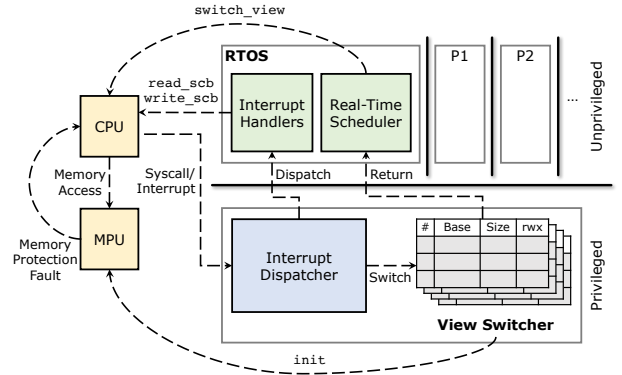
switch_view

RTOS

Interrupt Handlers

Real-Time Scheduler

P1

P2

...

Unprivileged

read_scb
write_scb

CPU

Memory Access

Syscall/ Interrupt

Dispatch

Return

MPU

Memory Protection Fault

Interrupt Dispatcher

Switch

| # | Base | Size | rwx |
|---|---|---|---|
| | | | |
| | | | |
| | | | |

View Switcher

Privileged

init